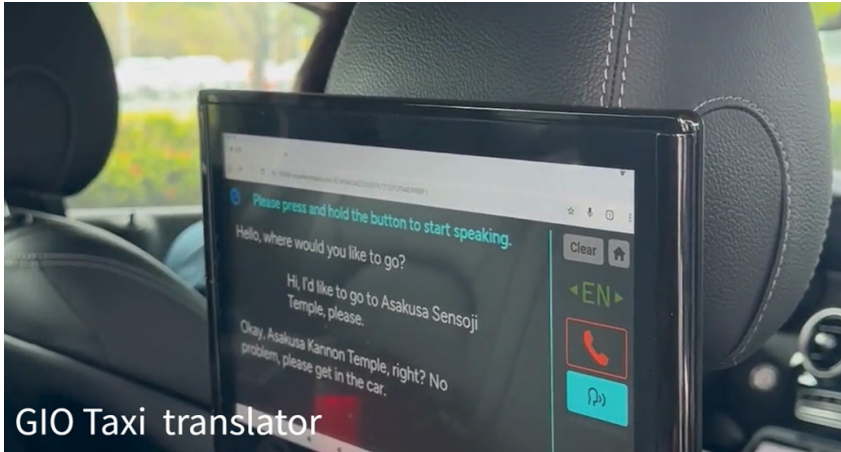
Please press and hold the button to start speaking.

Hello, where would you like to go?

Hi, I'd like to go to Asakusa Sensoji Temple, please.

Okay, Asakusa Kannon Temple, right? No problem, please get in the car.

Clear

◂EN▸

GIO Taxi translator